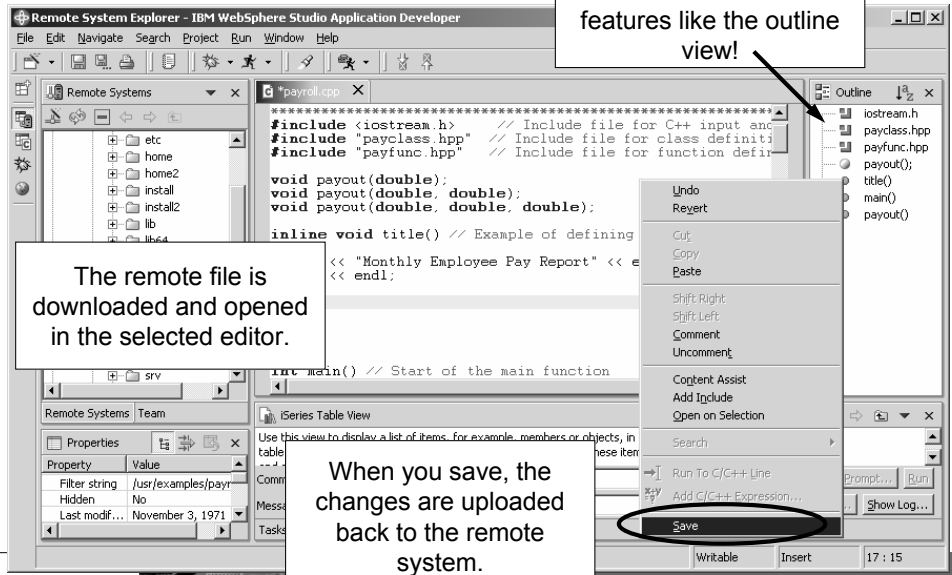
Remote System Explorer - IBM WebSphere Studio Application Developer

features like the outline view!

File Edit Navigate Search Project Run Window Help

Remote Systems

etc
home
home2
install
install2
lib
lib64

srv

*payroll.cpp

*******************************************
#include <iostream.h> // Include file for C++ input and
#include "payclass.hpp" // Include file for class definiti
#include "payfunc.hpp" // Include file for function defir

void payout(double);
void payout(double, double);
void payout(double, double, double);

inline void title() // Example of defining

<< "Monthly Employee Pay Report" << e
<< endl;

int main() // Start of the main function

The remote file is downloaded and opened in the selected editor.

Undo
Revert
Cut
Copy
Paste
Shift Right
Shift Left
Comment
Uncomment
Content Assist
Add Include
Open on Selection
Search
Run To C/C++ Line
Add C/C++ Expression...
Save

Outline
iostream.h
payclass.hpp
payfunc.hpp
payout();
title()
main()
payout()

Remote Systems Team

Properties

| Property | Value |
|---|---|
| Filter string | /usr/examples/payr |
| Hidden | No |
| Last modif... | November 3, 1971 |

iSeries Table View

Use this view to display a list of items, for example, members or objects, in
table
hese item

Comm
Messa
Tasks

Prompt... Run
Show Log...

When you save, the changes are uploaded back to the remote system.

Writable Insert 17 : 15